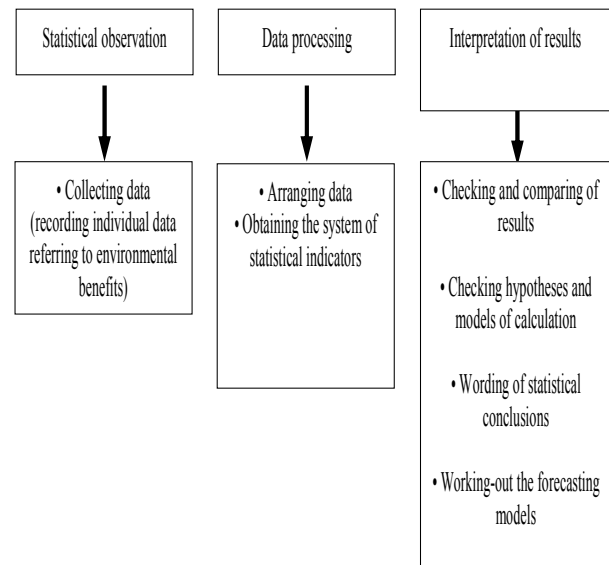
Statistical observation

• Collecting data (recording individual data referring to environmental benefits)

Data processing

• Arranging data
• Obtaining the system of statistical indicators

Interpretation of results

• Checking and comparing of results

• Checking hypotheses and models of calculation

• Wording of statistical conclusions

• Working-out the forecasting models